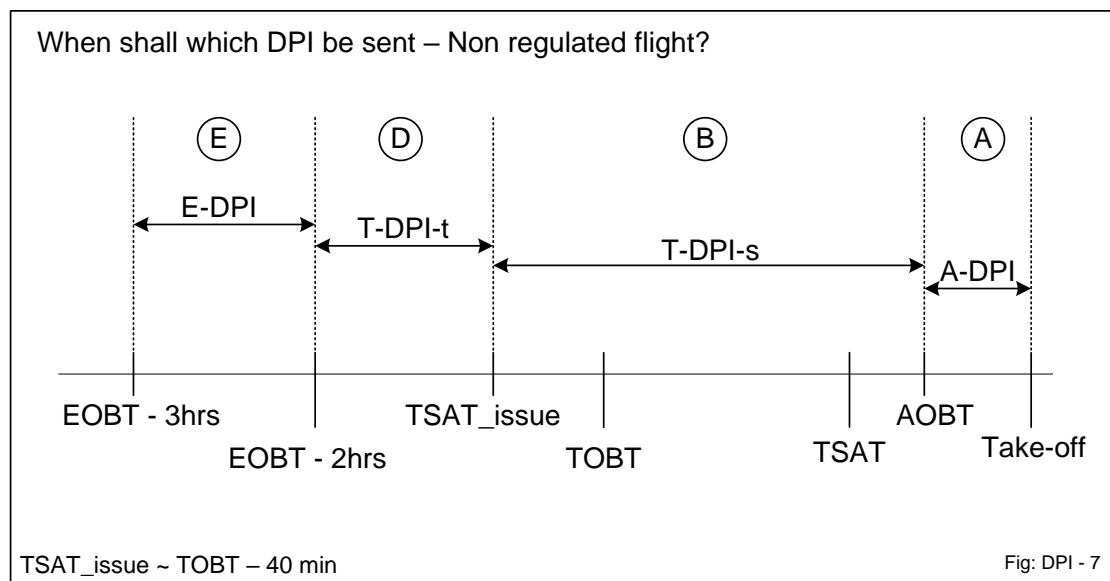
When shall which DPI be sent – Non regulated flight?

E D B A

E-DPI

T-DPI-t

T-DPI-s

A-DPI

EOBT - 3hrs

EOBT - 2hrs

TSAT_issue

TOBT

TSAT

AOBT

Take-off

TSAT_issue ~ TOBT – 40 min

Fig: DPI - 7